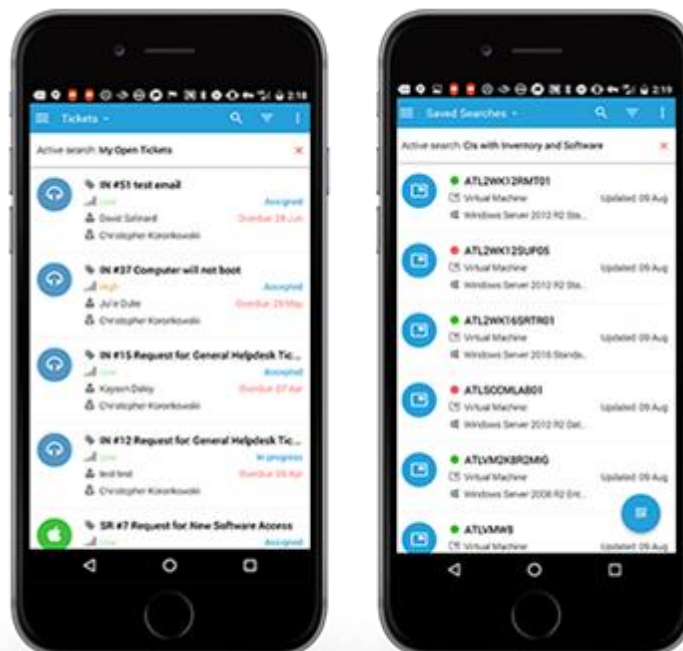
2:18

Tickets

Active search: My Open Tickets

IN #51 test email
Low
Accepted
David Selinard
Overdue 28 Jun
Christopher Kororkowski

IN #37 Computer will not boot
High
Accepted
Ju'e Dulie
Overdue 29 May
Christopher Kororkowski

IN #15 Request for General Helpdesk Tic...
Low
Accepted
Kaysen Daley
Overdue 07 Apr
Christopher Kororkowski

IN #12 Request for General Helpdesk Tic...
Low
In progress
test test
Overdue 06 Apr
Christopher Kororkowski

SR #7 Request for New Software Access
Low
Accepted

2:19

Saved Searches

Active search: CIs with Inventory and Software

ATL2WK12RMT01
Virtual Machine
Updated 09 Aug
Windows Server 2012 R2 Sta...

ATL2WK12SUP05
Virtual Machine
Updated 09 Aug
Windows Server 2012 R2 Sta...

ATL2WK16SRTR01
Virtual Machine
Updated 09 Aug
Windows Server 2016 Standa...

ATLSCCMLAB01
Virtual Machine
Updated 09 Aug
Windows Server 2012 R2 Dat...

ATLVM2K8R2MIG
Virtual Machine
Updated 09 Aug
Windows Server 2008 R2 Ent...

ATLVMWB
Virtual Machine
Updated 09 Aug